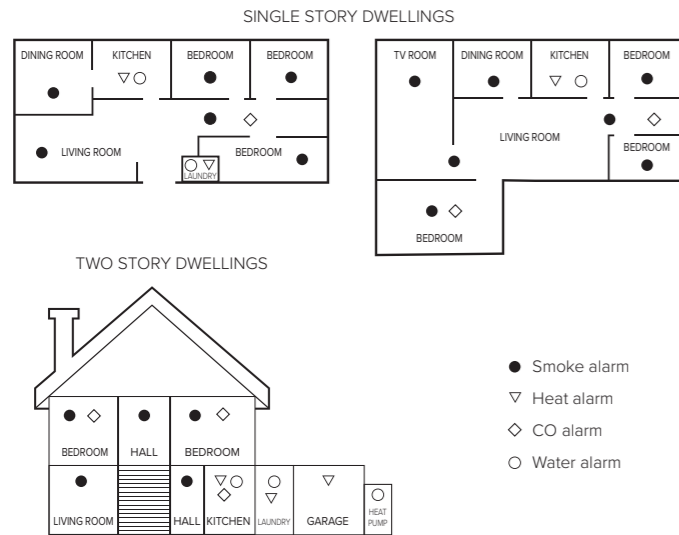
SINGLE STORY DWELLINGS

DINING ROOM

KITCHEN

BEDROOM

BEDROOM

LIVING ROOM

BEDROOM

LAUNDRY

TV ROOM

DINING ROOM

KITCHEN

BEDROOM

LIVING ROOM

BEDROOM

BEDROOM

TWO STORY DWELLINGS

BEDROOM

HALL

BEDROOM

LIVING ROOM

HALL

KITCHEN

LAUNDRY

GARAGE

HEAT PUMP

● Smoke alarm

▽ Heat alarm

◇ CO alarm

○ Water alarm